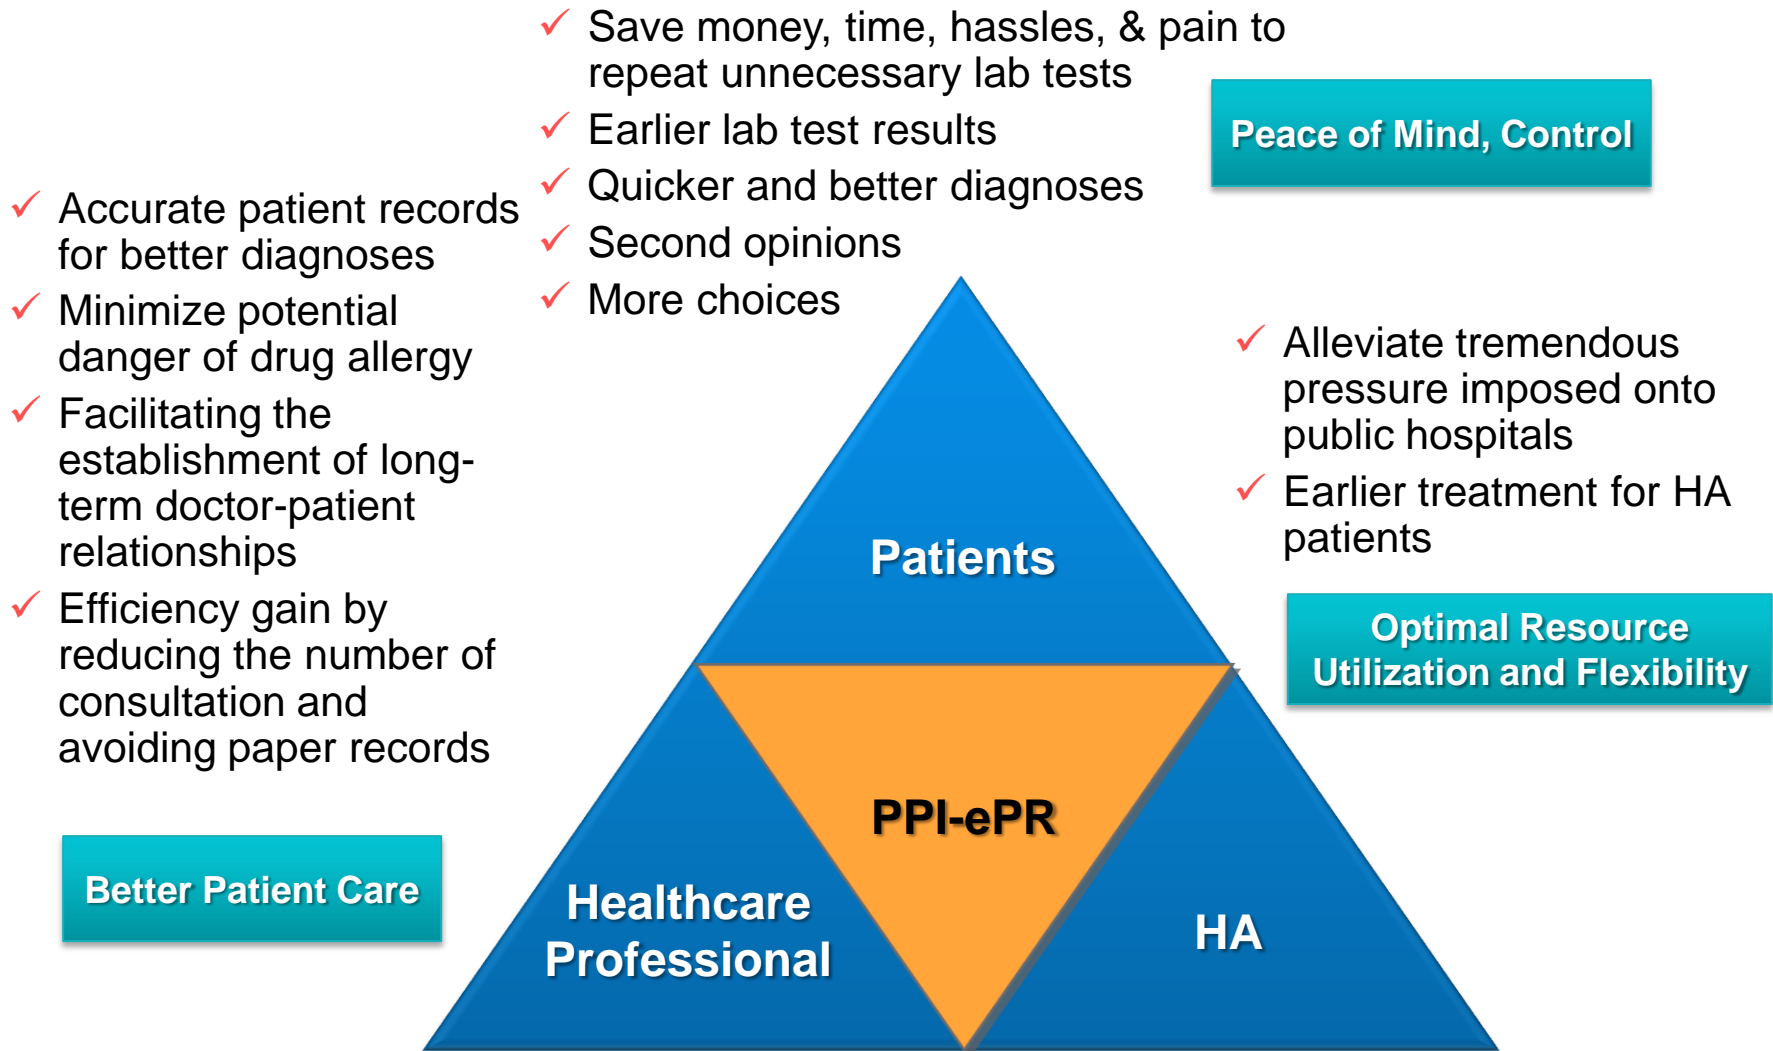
✓ Save money, time, hassles, & pain to repeat unnecessary lab tests
✓ Earlier lab test results
✓ Quicker and better diagnoses
✓ Second opinions
✓ More choices

Peace of Mind, Control

✓ Accurate patient records for better diagnoses
✓ Minimize potential danger of drug allergy
✓ Facilitating the establishment of long-term doctor-patient relationships
✓ Efficiency gain by reducing the number of consultation and avoiding paper records

Better Patient Care

✓ Alleviate tremendous pressure imposed onto public hospitals
✓ Earlier treatment for HA patients

Optimal Resource Utilization and Flexibility

Patients

PPI-ePR

Healthcare Professional

HA